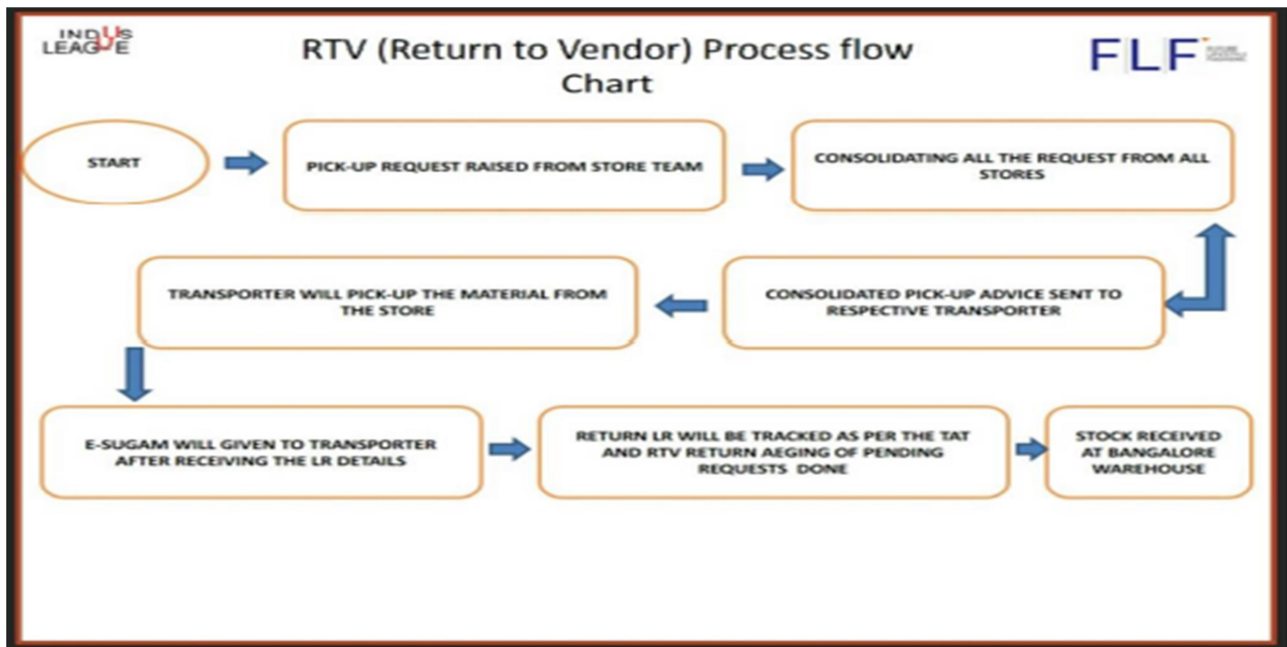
INDUS LEAGUE

RTV (Return to Vendor) Process flow Chart

FLF

START

PICK-UP REQUEST RAISED FROM STORE TEAM

CONSOLIDATING ALL THE REQUEST FROM ALL STORES

CONSOLIDATED PICK-UP ADVICE SENT TO RESPECTIVE TRANSPORTER

TRANSPORTER WILL PICK-UP THE MATERIAL FROM THE STORE

E-SUGAM WILL GIVEN TO TRANSPORTER AFTER RECEIVING THE LR DETAILS

RETURN LR WILL BE TRACKED AS PER THE TAT AND RTV RETURN AEGING OF PENDING REQUESTS DONE

STOCK RECEIVED AT BANGALORE WAREHOUSE